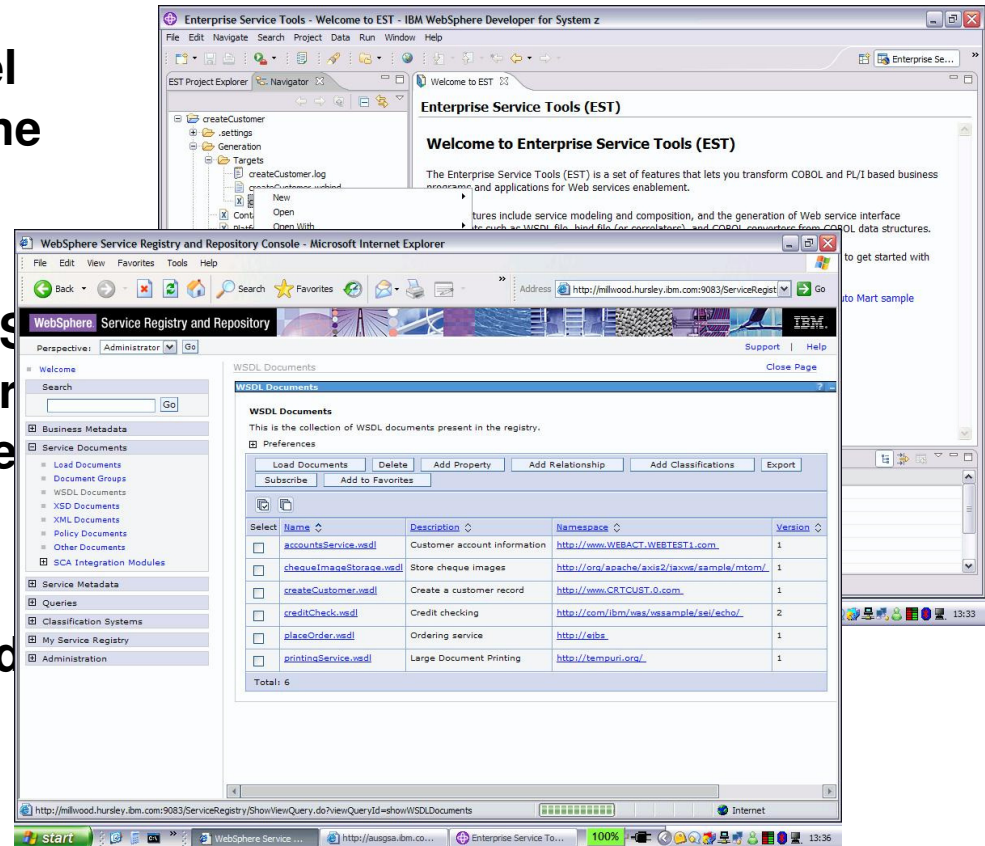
el
ne

s
r
e

d

Enterprise Service Tools - Welcome to EST - IBM WebSphere Developer for System z
File Edit Navigate Search Project Data Run Window Help
Enterprise Se...
EST Project Explorer Navigator
createCustomer
.settings
Generation
Targets
createCustomer.log
createCustomer.wsbind
New
Open
Open With
Conta
Platfo
Welcome to EST
Enterprise Service Tools (EST)
Welcome to Enterprise Service Tools (EST)
The Enterprise Service Tools (EST) is a set of features that lets you transform COBOL and PL/I based business programs and applications for Web services enablement.
...tures include service modeling and composition, and the generation of Web service interface ...ts such as WSDL file, bind file (or correlators), and COBOL converters from COBOL data structures.
to get started with
uto Mart sample
13:33

WebSphere Service Registry and Repository Console - Microsoft Internet Explorer
File Edit View Favorites Tools Help
Back Search Favorites
Address http://millwood.hursley.ibm.com:9083/ServiceRegist Go
WebSphere. Service Registry and Repository
IBM.
Perspective: Administrator Go
Support | Help
Welcome
Search
Go
Business Metadata
Service Documents
Load Documents
Document Groups
WSDL Documents
XSD Documents
XML Documents
Policy Documents
Other Documents
SCA Integration Modules
Service Metadata
Queries
Classification Systems
My Service Registry
Administration
WSDL Documents
Close Page
WSDL Documents
WSDL Documents
This is the collection of WSDL documents present in the registry.
Preferences
Load Documents | Delete | Add Property | Add Relationship | Add Classifications | Export
Subscribe | Add to Favorites

| Select | Name | Description | Namespace | Version |
|---|---|---|---|---|
| | accountsService.wsdl | Customer account information | http://www.WEBACT.WEBTEST1.com | 1 |
| | chequeImageStorage.wsdl | Store cheque images | http://org/apache/axis2/jaxws/sample/mtom/ | 1 |
| | createCustomer.wsdl | Create a customer record | http://www.CRTCUST.0.com | 1 |
| | creditCheck.wsdl | Credit checking | http://com/ibm/was/wssample/sei/echo/ | 2 |
| | placeOrder.wsdl | Ordering service | http://eibs | 1 |
| | printingService.wsdl | Large Document Printing | http://tempuri.org/ | 1 |

Total: 6
http://millwood.hursley.ibm.com:9083/ServiceRegistry/ShowViewQuery.do?viewQueryId=showWSDLDocuments
Internet
start WebSphere Service ... http://ausgsa.ibm.co... Enterprise Service To... 100% 13:36